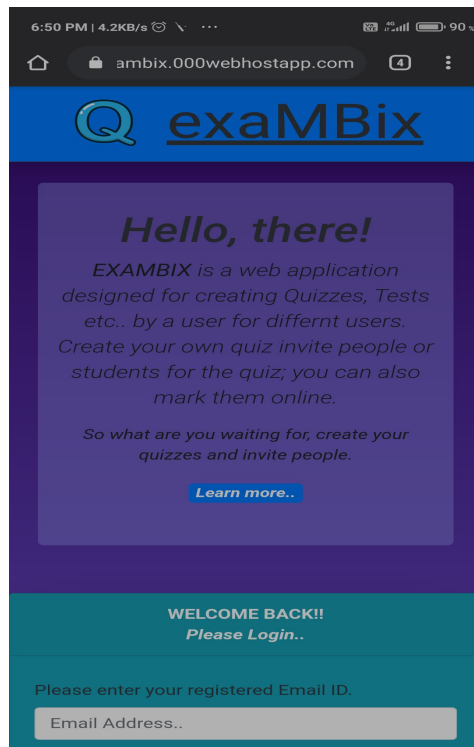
6:50 PM | 4.2KB/s ··· 90

ambix.000webhostapp.com 4

Q exaMBix

Hello, there!

EXAMBIX is a web application designed for creating Quizzes, Tests etc.. by a user for differnt users. Create your own quiz invite people or students for the quiz; you can also mark them online.

So what are you waiting for, create your quizzes and invite people.

Learn more..

WELCOME BACK!!
Please Login..

Please enter your registered Email ID.

Email Address..